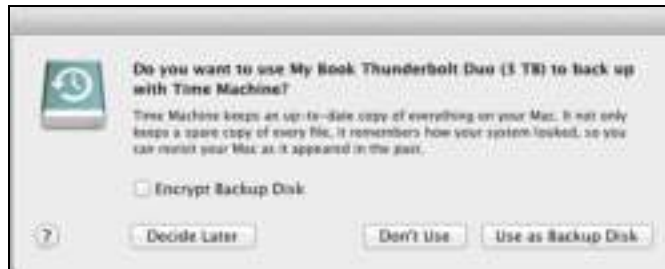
Do you want to use My Book Thunderbolt Duo (3 TB) to back up with Time Machine?

Time Machine keeps an up-to-date copy of everything on your Mac. It not only keeps a spare copy of every file, it remembers how your system looked, so you can revisit your Mac as it appeared in the past.

Encrypt Backup Disk

?

Decide Later

Don't Use

Use as Backup Disk